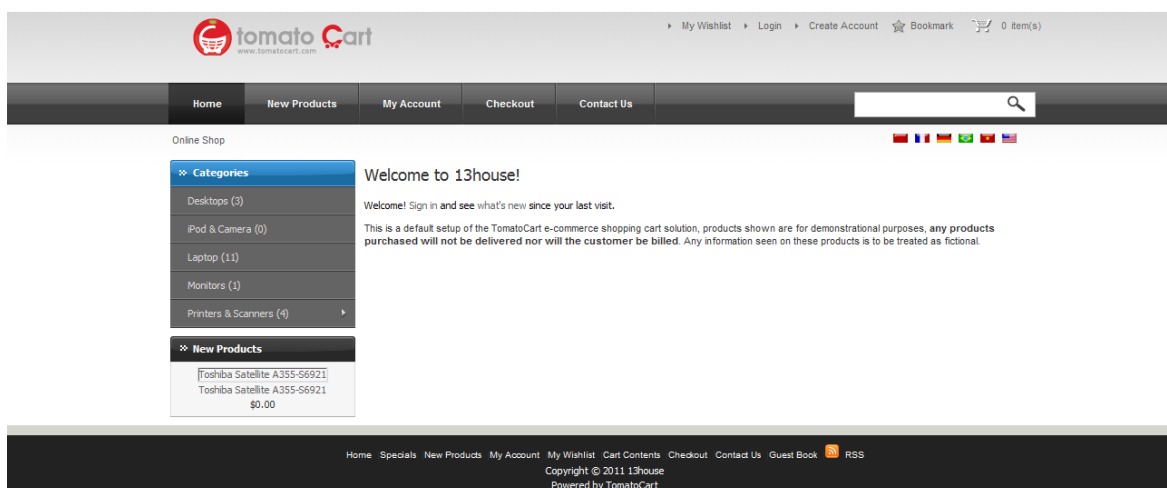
tomato Cart
www.tomatocart.com

My Wishlist Login Create Account Bookmark 0 item(s)

Home New Products My Account Checkout Contact Us

Online Shop

Categories
Desktops (3)
iPod & Camera (0)
Laptop (11)
Monitors (1)
Printers & Scanners (4)

New Products
Toshiba Satellite A355-S6921
Toshiba Satellite A355-S6921
$0.00

Welcome to 13house!

Welcome! Sign in and see what's new since your last visit.

This is a default setup of the TomatoCart e-commerce shopping cart solution, products shown are for demonstrational purposes, **any products purchased will not be delivered nor will the customer be billed**. Any information seen on these products is to be treated as fictional.

Home Specials New Products My Account My Wishlist Cart Contents Checkout Contact Us Guest Book RSS
Copyright © 2011 13house
Powered by TomatoCart